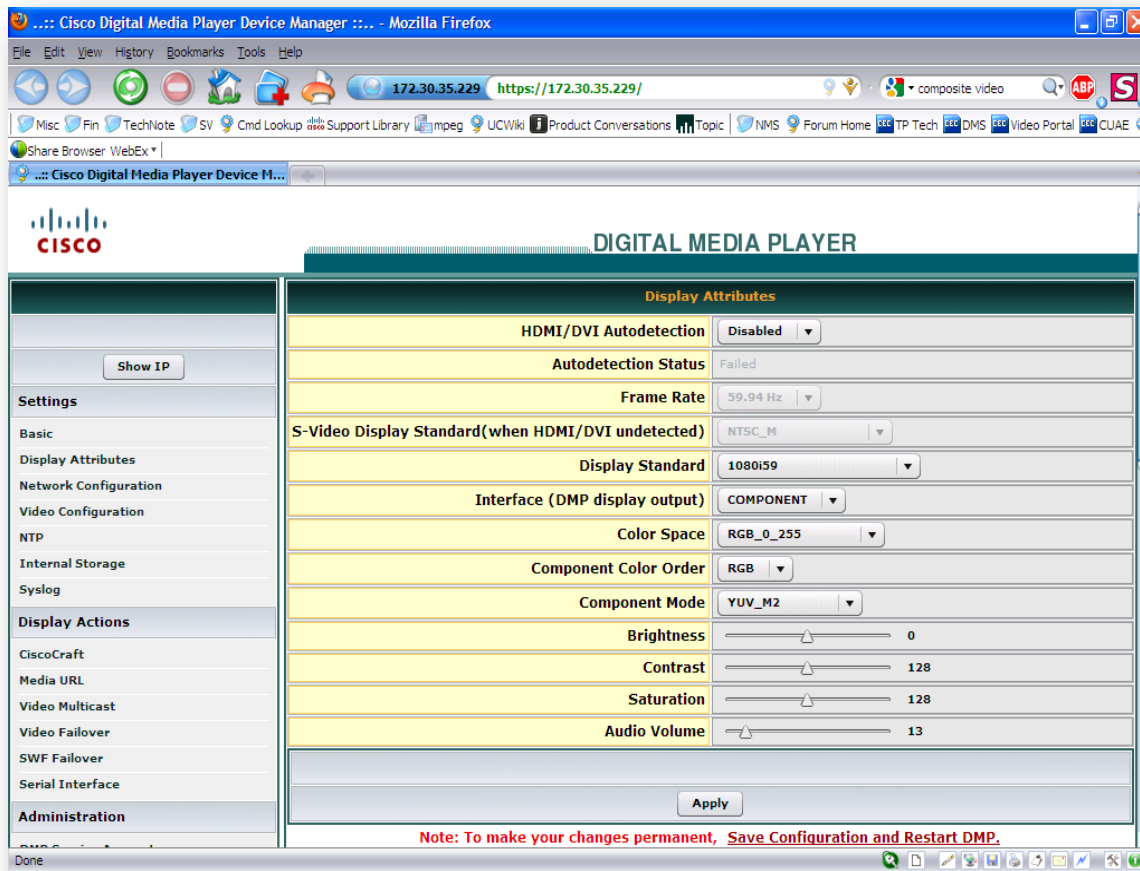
..:: Cisco Digital Media Player Device Manager ::.. - Mozilla Firefox

File Edit View History Bookmarks Tools Help

172.30.35.229 https://172.30.35.229/

composite video

ABP S

Misc Fin TechNote SV Cmd Lookup Support Library mpeg UCWiki Product Conversations Topic NMS Forum Home TP Tech DMS Video Portal CUAE

Share Browser WebEx

..:: Cisco Digital Media Player Device M...

CISCO

DIGITAL MEDIA PLAYER

Show IP

Settings

Basic
Display Attributes
Network Configuration
Video Configuration
NTP
Internal Storage
Syslog

Display Actions

CiscoCraft
Media URL
Video Multicast
Video Failover
SWF Failover
Serial Interface

Administration

Display Attributes

| | |
|---|---|
| HDMI/DVI Autodetection | Disabled |
| Autodetection Status | Failed |
| Frame Rate | 59.94 Hz |
| S-Video Display Standard(when HDMI/DVI undetected) | NTSC_M |
| Display Standard | 1080i59 |
| Interface (DMP display output) | COMPONENT |
| Color Space | RGB_0_255 |
| Component Color Order | RGB |
| Component Mode | YUV_M2 |
| Brightness | 0 |
| Contrast | 128 |
| Saturation | 128 |
| Audio Volume | 13 |

Apply

Note: To make your changes permanent, Save Configuration and Restart DMP.

Done